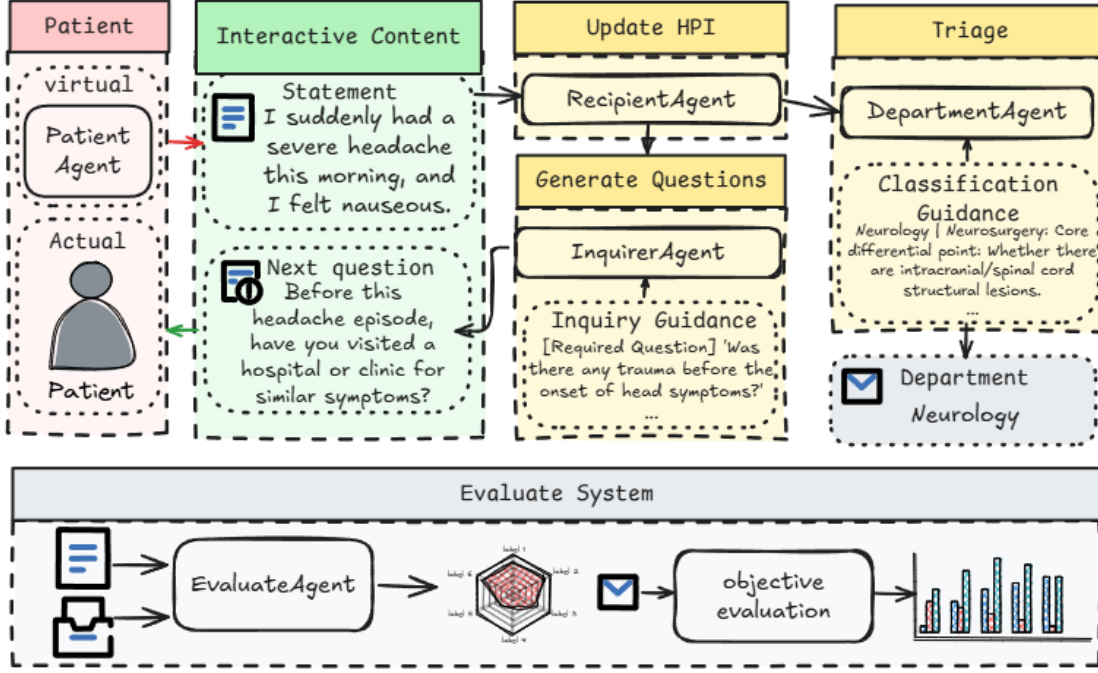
Patient

virtual

Patient Agent

Actual

Patient

Interactive Content

Statement
I suddenly had a severe headache this morning, and I felt nauseous.

Next question
Before this headache episode, have you visited a hospital or clinic for similar symptoms?

Update HPI

RecipientAgent

Generate Questions

InquirerAgent

Inquiry Guidance
[Required Question] 'Was there any trauma before the onset of head symptoms?'
...

Triage

DepartmentAgent

Classification Guidance
Neurology | Neurosurgery: Core differential point: Whether there are intracranial/spinal cord structural lesions.
...

Department
Neurology

Evaluate System

EvaluateAgent

label 1
label 2
label 3
label 4
label 5
label 6

objective evaluation